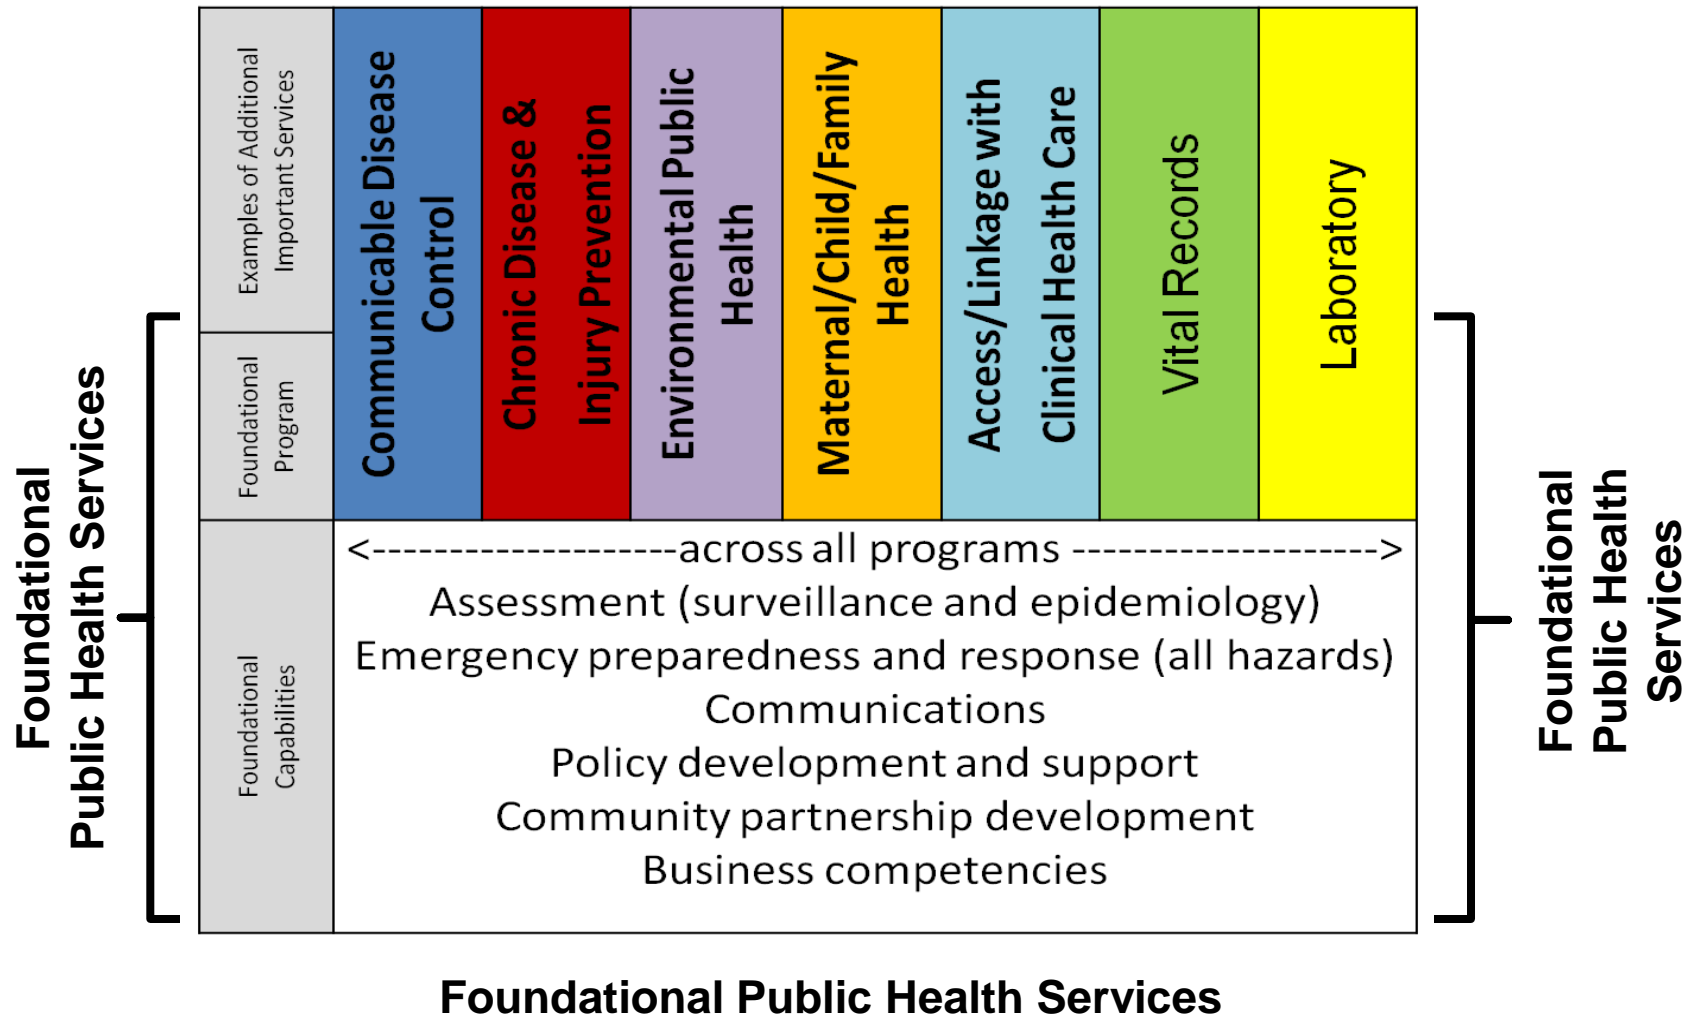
Foundational Public Health Services

Examples of Additional Important Services

Foundational Program

Foundational Capabilities

Communicable Disease Control

Chronic Disease & Injury Prevention

Environmental Public Health

Maternal/Child/Family Health

Access/Linkage with Clinical Health Care

Vital Records

Laboratory

<------------------across all programs ------------------>
Assessment (surveillance and epidemiology)
Emergency preparedness and response (all hazards)
Communications
Policy development and support
Community partnership development
Business competencies

Foundational Public Health Services

Foundational Public Health Services